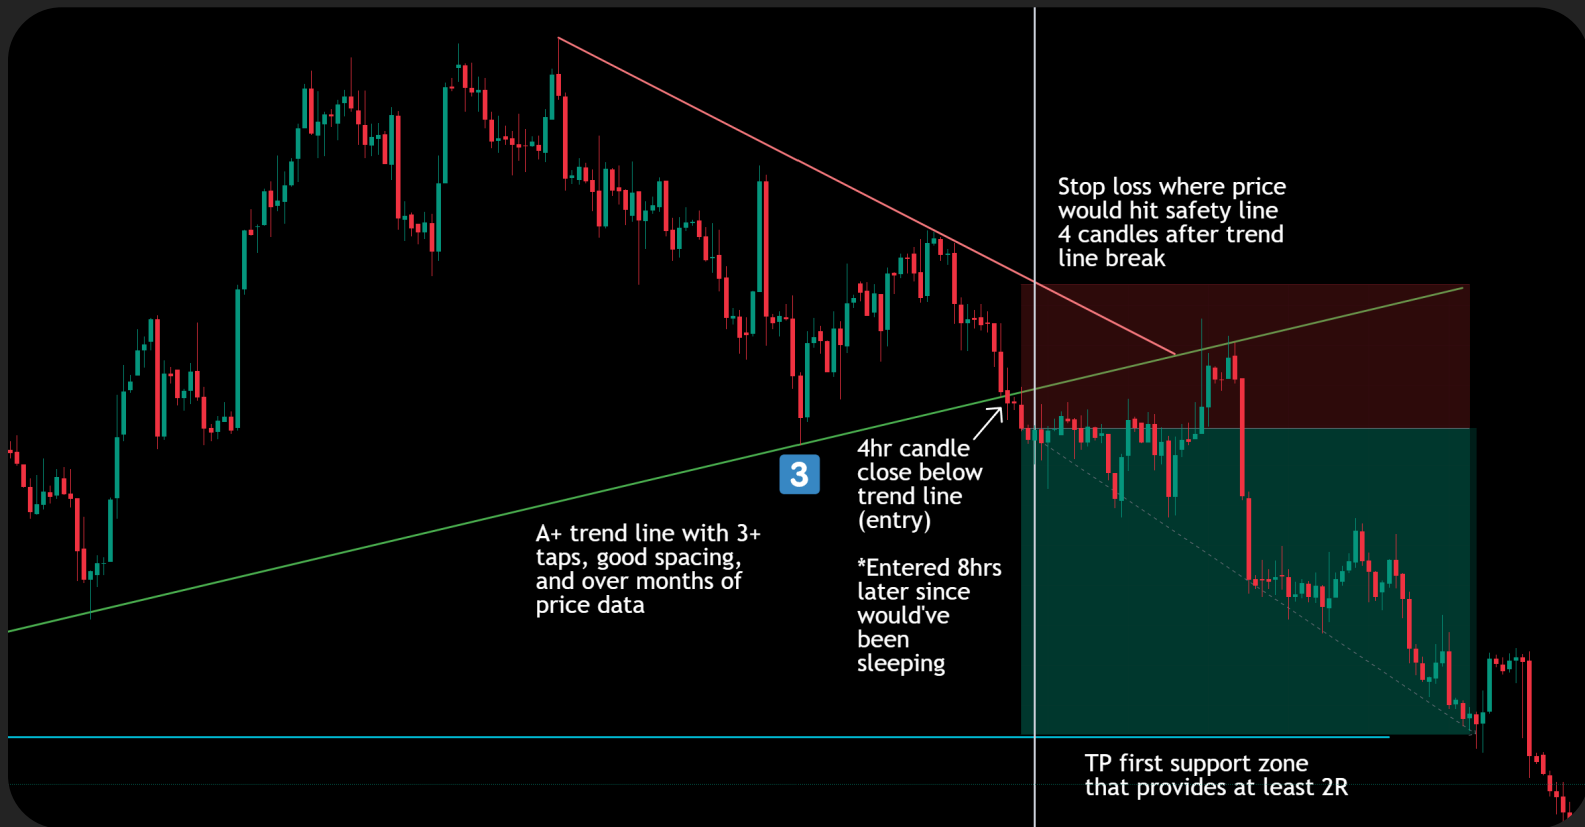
Stop loss where price would hit safety line 4 candles after trend line break

3

4hr candle close below trend line (entry)

A+ trend line with 3+ taps, good spacing, and over months of price data

*Entered 8hrs later since would've been sleeping

TP first support zone that provides at least 2R